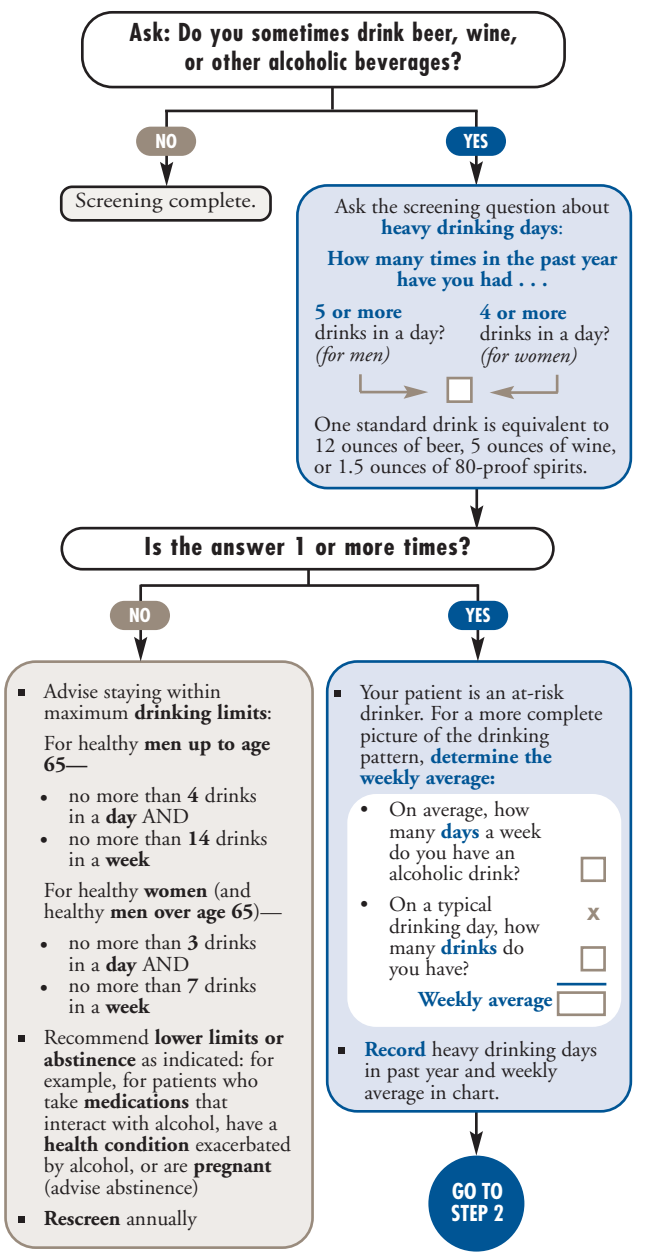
Ask: Do you sometimes drink beer, wine, or other alcoholic beverages?

NO

Screening complete.

YES

Ask the screening question about heavy drinking days:

How many times in the past year have you had . . .

5 or more drinks in a day? (for men)

4 or more drinks in a day? (for women)

One standard drink is equivalent to 12 ounces of beer, 5 ounces of wine, or 1.5 ounces of 80-proof spirits.

Is the answer 1 or more times?

NO

- Advise staying within maximum drinking limits:

For healthy men up to age 65—

- no more than 4 drinks in a day AND
- no more than 14 drinks in a week

For healthy women (and healthy men over age 65)—

- no more than 3 drinks in a day AND
- no more than 7 drinks in a week

- Recommend lower limits or abstinence as indicated: for example, for patients who take medications that interact with alcohol, have a health condition exacerbated by alcohol, or are pregnant (advise abstinence)

- Rescreen annually

YES

- Your patient is an at-risk drinker. For a more complete picture of the drinking pattern, determine the weekly average:

- On average, how many days a week do you have an alcoholic drink?

x

- On a typical drinking day, how many drinks do you have?

Weekly average

- Record heavy drinking days in past year and weekly average in chart.

GO TO STEP 2